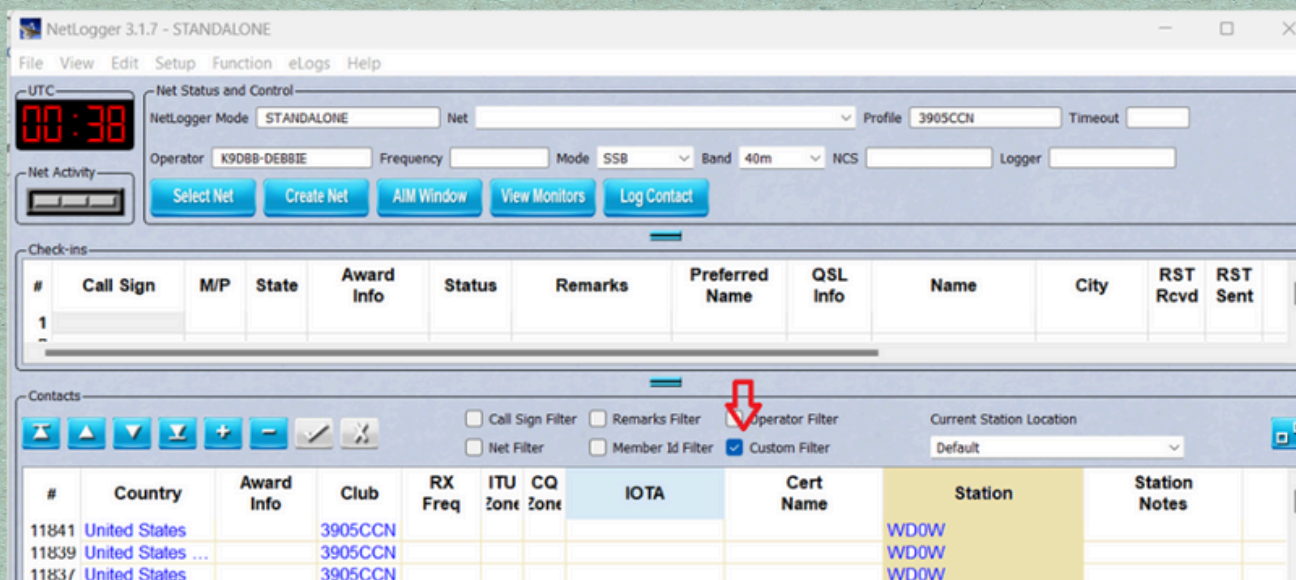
NetLogger 3.1.7 - STANDALONE

File View Edit Setup Function eLogs Help

UTC
00:38

Net Activity

Net Status and Control
NetLogger Mode STANDALONE Net Profile 3905CCN Timeout
Operator K9DBB-DEBBIE Frequency Mode SSB Band 40m NCS Logger

Select Net Create Net AIM Window View Monitors Log Contact

Check-ins

| # | Call Sign | M/P | State | Award Info | Status | Remarks | Preferred Name | QSL Info | Name | City | RST Rcvd | RST Sent |
|---|---|---|---|---|---|---|---|---|---|---|---|---|
| 1 | | | | | | | | | | | | |

Contacts

Call Sign Filter Remarks Filter Operator Filter Current Station Location
Net Filter Member Id Filter Custom Filter Default

| # | Country | Award Info | Club | RX Freq | ITU Zone | CQ Zone | IOTA | Cert Name | Station | Station Notes |
|---|---|---|---|---|---|---|---|---|---|---|
| 11841 | United States | | 3905CCN | | | | | | WD0W | |
| 11839 | United States ... | | 3905CCN | | | | | | WD0W | |
| 11837 | United States | | 3905CCN | | | | | | WD0W | |